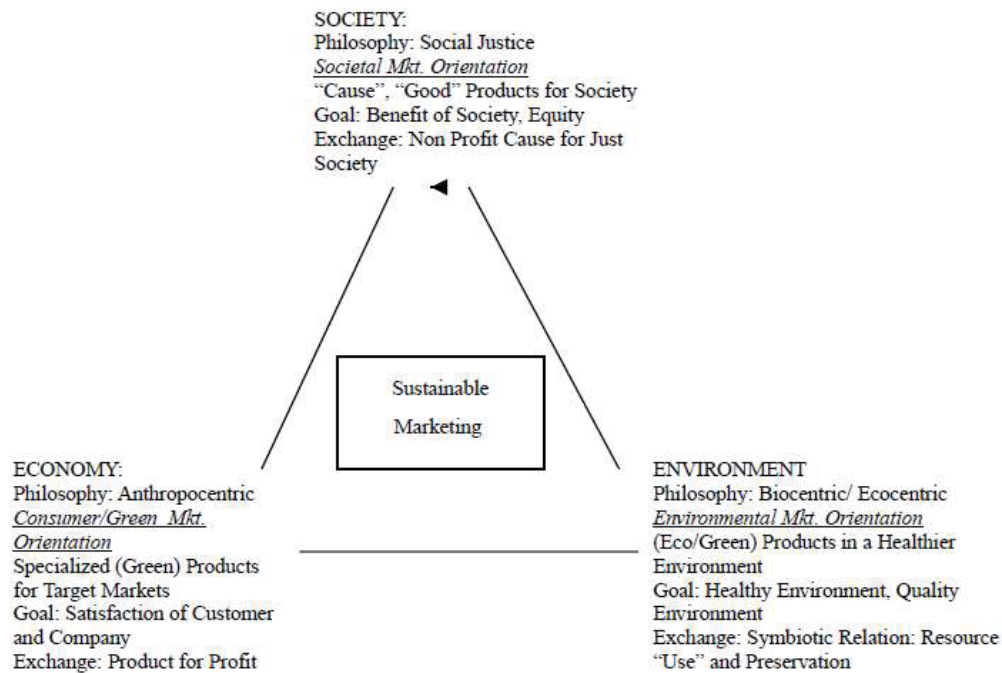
SOCIETY:
Philosophy: Social Justice
Societal Mkt. Orientation
"Cause", "Good" Products for Society
Goal: Benefit of Society, Equity
Exchange: Non Profit Cause for Just Society

Sustainable Marketing

ECONOMY:
Philosophy: Anthropocentric
Consumer/Green Mkt. Orientation
Specialized (Green) Products for Target Markets
Goal: Satisfaction of Customer and Company
Exchange: Product for Profit

ENVIRONMENT
Philosophy: Biocentric/ Ecocentric
Environmental Mkt. Orientation
(Eco/Green) Products in a Healthier Environment
Goal: Healthy Environment, Quality Environment
Exchange: Symbiotic Relation: Resource "Use" and Preservation